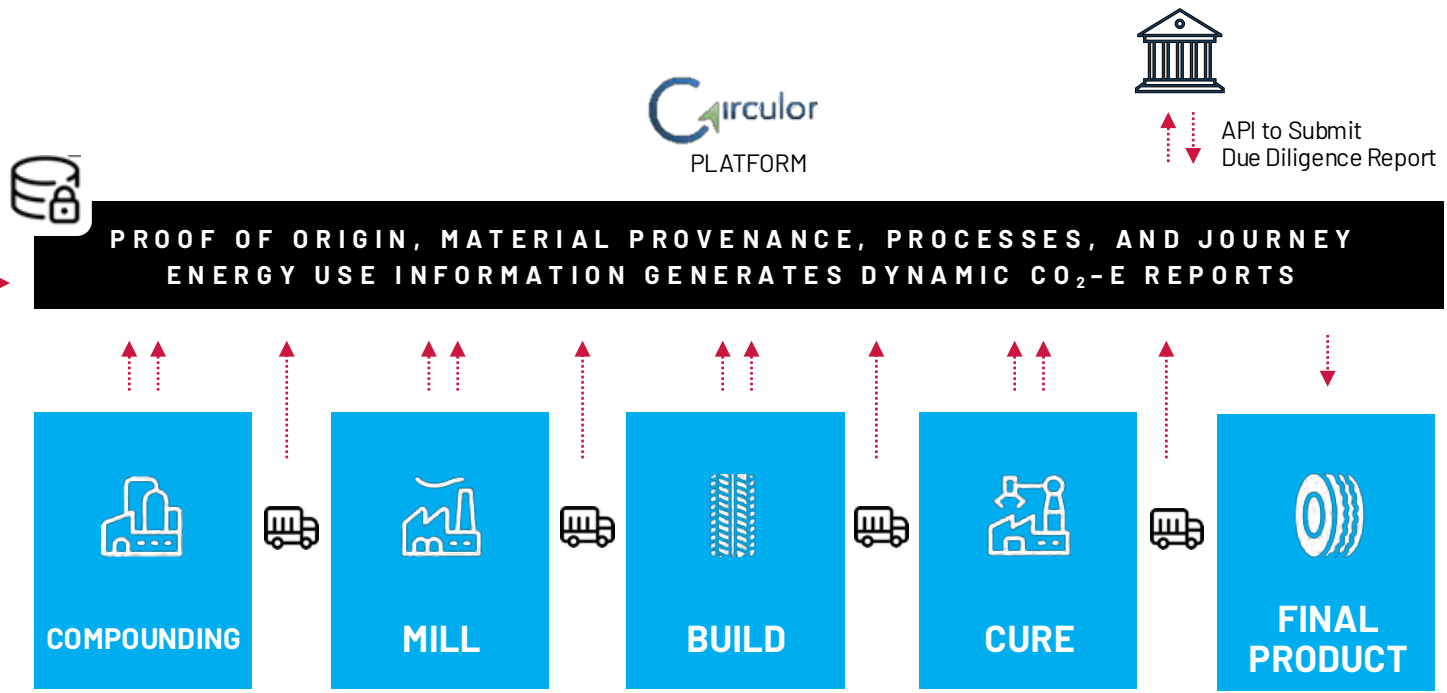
Circulor
PLATFORM

API to Submit
Due Diligence Report

PROOF OF ORIGIN, MATERIAL PROVENANCE, PROCESSES, AND JOURNEY
ENERGY USE INFORMATION GENERATES DYNAMIC $CO_2$-E REPORTS

COMPOUNDING

MILL

BUILD

CURE

FINAL PRODUCT